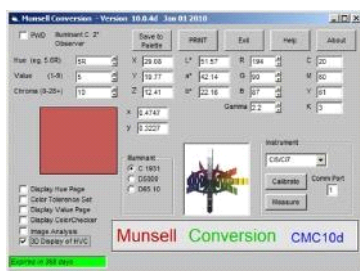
Munsell Conversion - Version 10.0.4d Jan 01 2010

ProD Illuminant C 2° Observer

Save to Palette

PRINT

Exit

Help

About

Hue (e.g. 5.0R) 5R

Value (1-9) 5

Chroma (0-20+) 10

X 29.66

Y 19.77

Z 12.41

L* 51.57

a* 42.14

b* 22.16

R 184

G 90

B 87

Gamma 2.2

C 20

M 60

Y 61

K 3

x 0.4747

y 0.3207

Illuminant

C 1931

D5000

D65 10

Instrument

CMCIT

Calibrate

Comm Port 1

Measure

Display Hue Page

Color Tolerance Set

Display Value Page

Display ColorChecker

Image Analysis

3D Display of HVC

Munsell Conversion CMC10d

Expires in 368 days